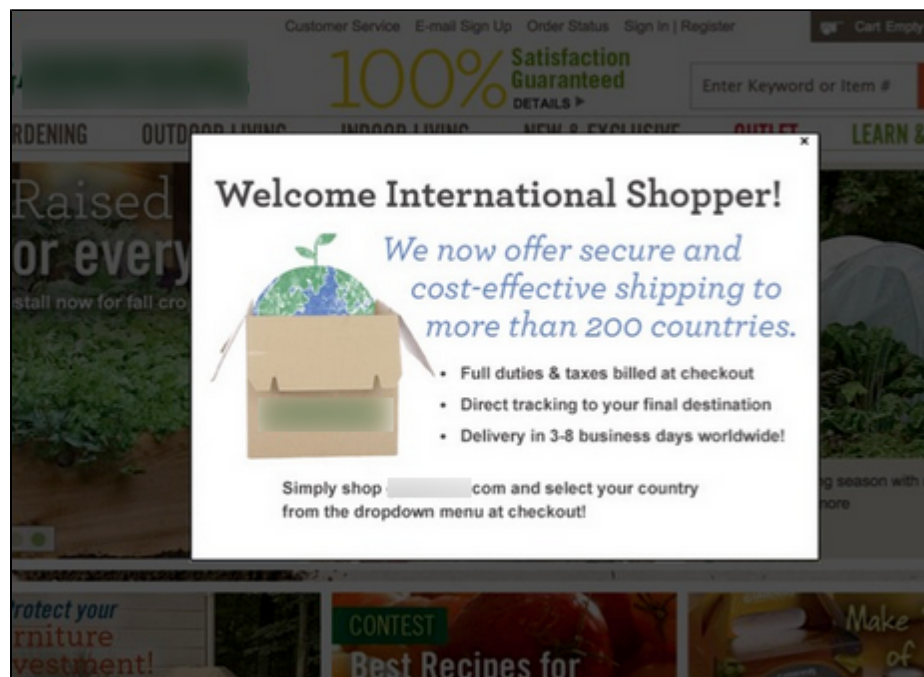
Customer Service E-mail Sign Up Order Status Sign In | Register

Cart Empty

100% Satisfaction Guaranteed DETAILS ▶

Enter Keyword or Item #

RDENING OUTDOOR LIVING INDOOR LIVING NEW & EXCLUSIVE OUTLET LEARN &

Raised
or every
stall now for fall cro

×

Welcome International Shopper!

We now offer secure and cost-effective shipping to more than 200 countries.

• Full duties & taxes billed at checkout
• Direct tracking to your final destination
• Delivery in 3-8 business days worldwide!

Simply shop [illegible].com and select your country from the dropdown menu at checkout!

g season with
nore

rotect your
rniture
vestment!

CONTEST
Best Recipes for

Make
of